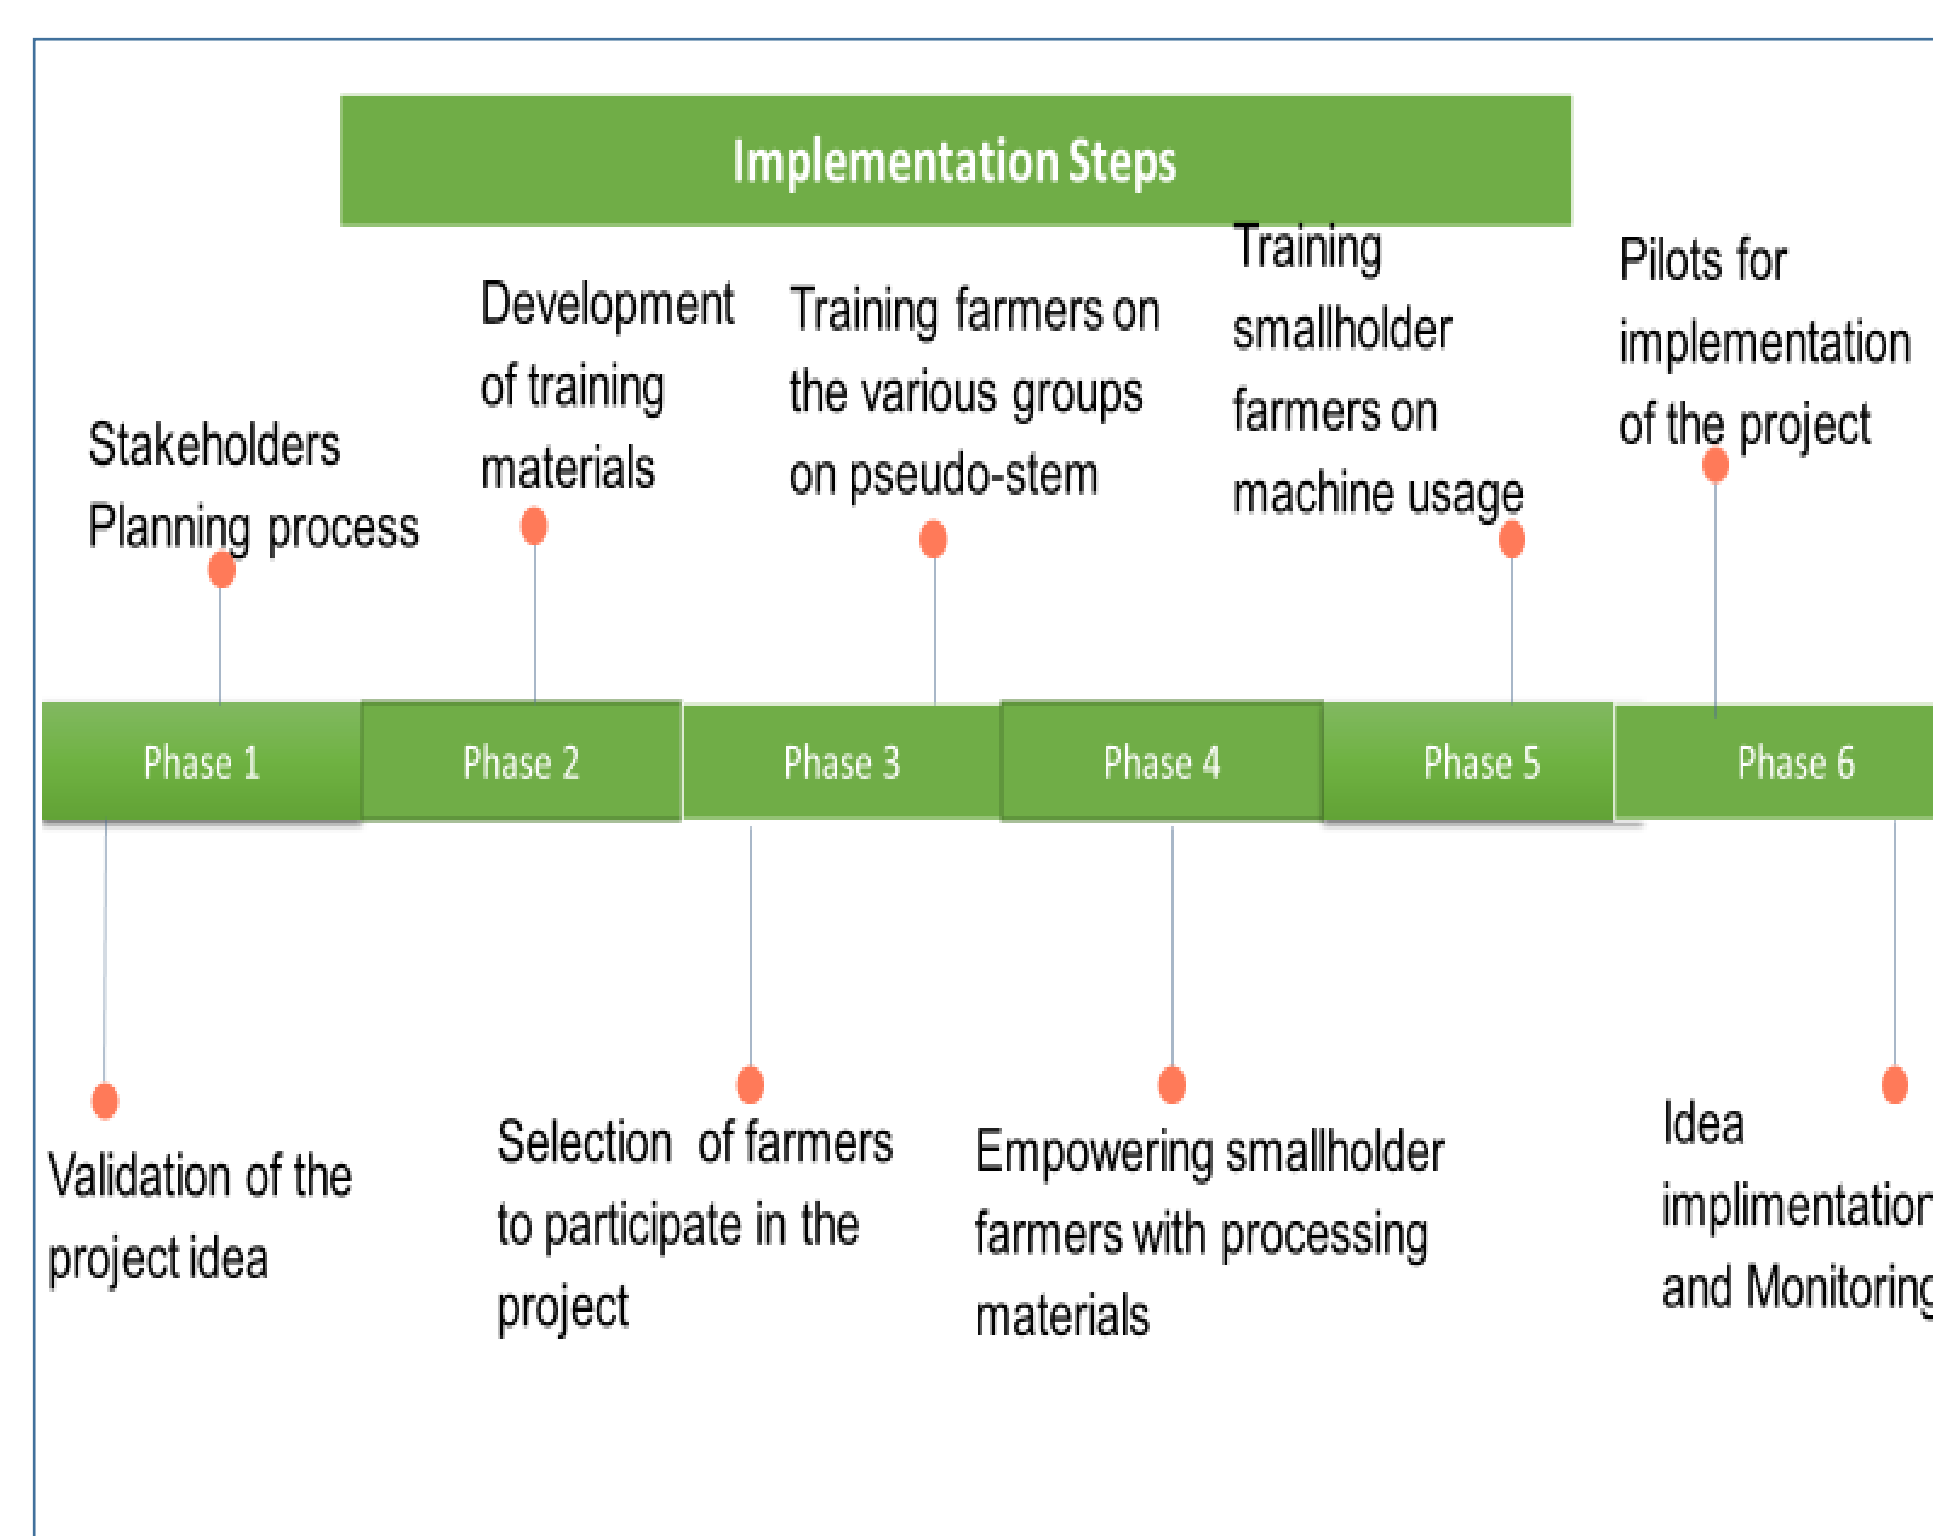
Implementation Steps

Stakeholders Planning process

Development of training materials

Training farmers on the various groups on pseudo-stem

Training smallholder farmers on machine usage

Pilots for implementation of the project

Phase 1

Phase 2

Phase 3

Phase 4

Phase 5

Phase 6

Validation of the project idea

Selection of farmers to participate in the project

Empowering smallholder farmers with processing materials

Idea implimentatio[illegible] and Monitorin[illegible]